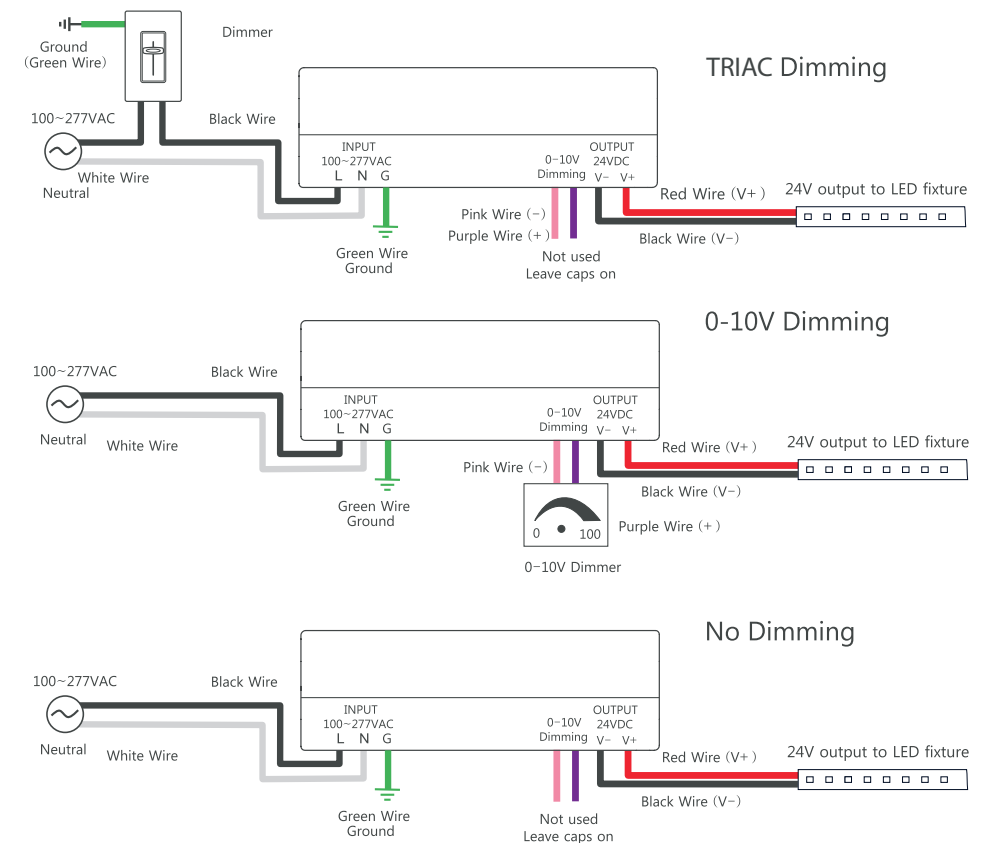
Ground
(Green Wire)

Dimmer

TRIAC Dimming

100~277VAC

Black Wire

White Wire

Neutral

INPUT
100~277VAC
L N G

0-10V
Dimming

OUTPUT
24VDC
V- V+

Red Wire (V+)

24V output to LED fixture

Pink Wire (-)

Purple Wire (+)

Black Wire (V-)

Green Wire
Ground

Not used
Leave caps on

0-10V Dimming

100~277VAC

Black Wire

Neutral

White Wire

INPUT
100~277VAC
L N G

0-10V
Dimming

OUTPUT
24VDC
V- V+

Red Wire (V+)

24V output to LED fixture

Pink Wire (-)

Black Wire (V-)

Green Wire
Ground

0 100

Purple Wire (+)

0-10V Dimmer

No Dimming

100~277VAC

Black Wire

Neutral

White Wire

INPUT
100~277VAC
L N G

0-10V
Dimming

OUTPUT
24VDC
V- V+

Red Wire (V+)

24V output to LED fixture

Black Wire (V-)

Green Wire
Ground

Not used
Leave caps on